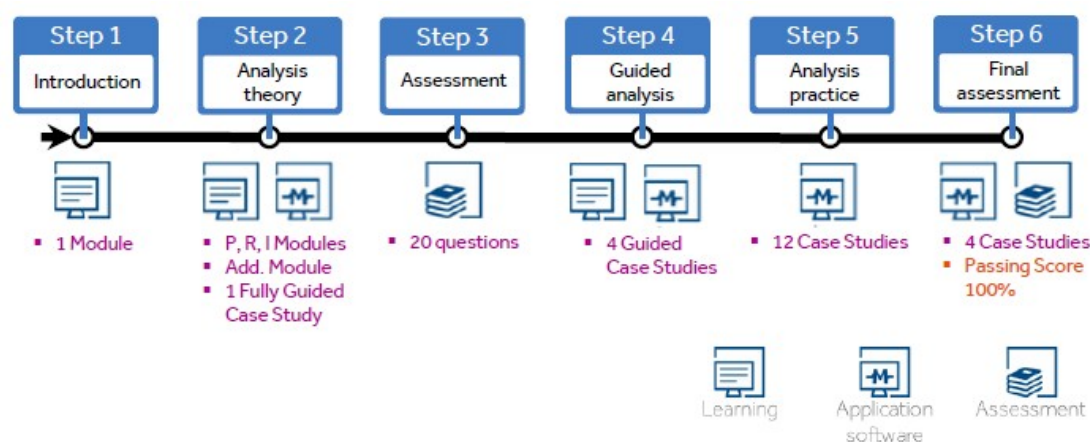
Step 1
Introduction

Step 2
Analysis theory

Step 3
Assessment

Step 4
Guided analysis

Step 5
Analysis practice

Step 6
Final assessment

▪ 1 Module

▪ P, R, I Modules
▪ Add. Module
▪ 1 Fully Guided Case Study

▪ 20 questions

▪ 4 Guided Case Studies

▪ 12 Case Studies

▪ 4 Case Studies
▪ Passing Score 100%

Learning
Application software
Assessment